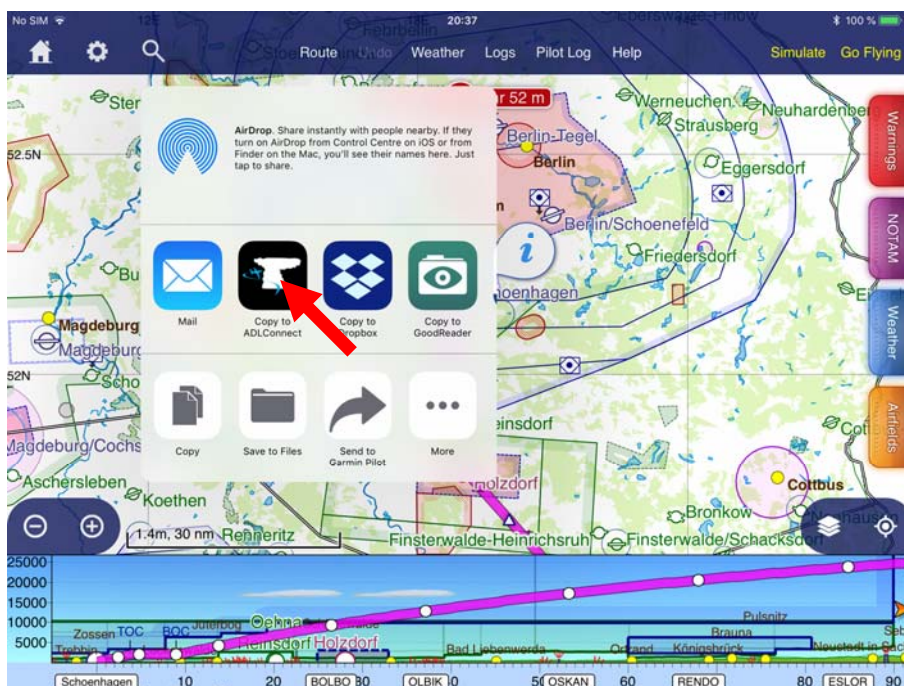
No SIM
20:37
100 %
Route Undo Weather Logs Pilot Log Help Simulate Go Flying

AirDrop. Share instantly with people nearby. If they turn on AirDrop from Control Centre on iOS or from Finder on the Mac, you'll see their names here. Just tap to share.

Mail
Copy to ADLConnect
Copy to Dropbox
Copy to GoodReader

Copy
Save to Files
Send to Garmin Pilot
More

Warnings
NOTAM
Weather
Airfields

52 m
Werneuchen
Neuhardenberg
Strausberg
Berlin-Tegel
Berlin
Eggersdorf
Berlin/Schoenefeld
Friedersdorf
Schoenhagen
Magdeburg
Magdeburg
Schonebeck
Magdeburg/Cochstedt
Aschersleben
Koethen
Holzdorf
Finsterwalde-Heinrichsruh
Finsterwalde/Schacksdorf
Bronkow
Cottbus
Cottbus
52.5N
52N
1.4m, 30 nm
Renneritz

25000
20000
15000
10000
5000
Zossen
TOC
BOC
Juterbog
Oehna
Reinsdorf
Holzdorf
Bad Liebenwerda
Pulsnitz
Brauna
Königsbrück
Ortrand
Neustadt in Sachsen
Trebbin
Schoenhagen 10 20 BOLBO 30 OLBIK 50 OSKAN 60 RENDO 80 ESLOR 90